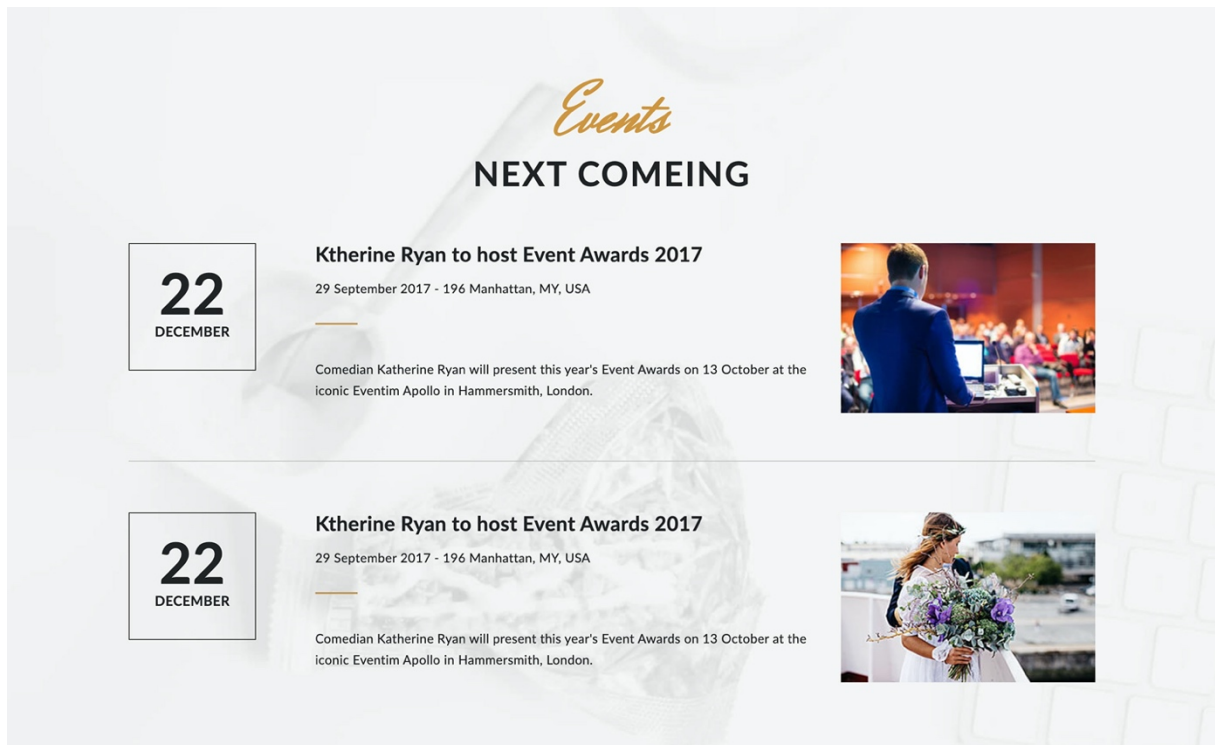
Events
NEXT COMEING

22
DECEMBER

Ktherine Ryan to host Event Awards 2017

29 September 2017 - 196 Manhattan, MY, USA

Comedian Katherine Ryan will present this year's Event Awards on 13 October at the iconic Eventim Apollo in Hammersmith, London.

22
DECEMBER

Ktherine Ryan to host Event Awards 2017

29 September 2017 - 196 Manhattan, MY, USA

Comedian Katherine Ryan will present this year's Event Awards on 13 October at the iconic Eventim Apollo in Hammersmith, London.